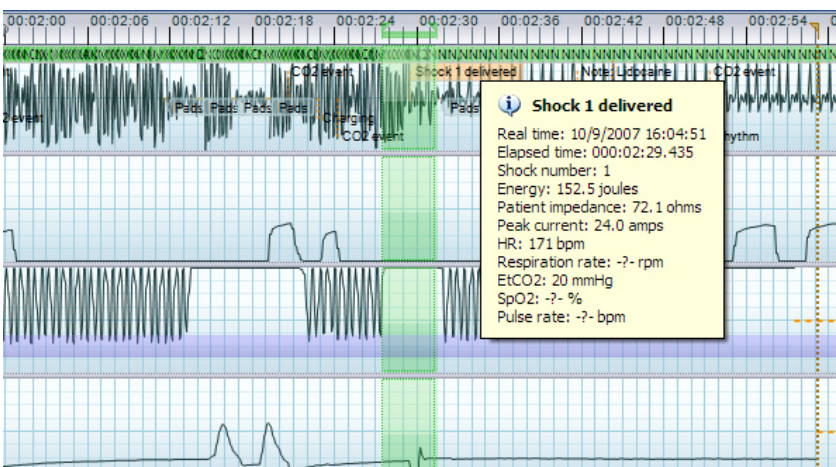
00:02:00 00:02:06 00:02:12 00:02:18 00:02:24 00:02:30 00:02:36 00:02:42 00:02:48 00:02:54

CO2 event Shock 1 delivered Note: Lidocaine CO2 event

2 event Pads Pads Pads Pads Charging Pads

CO2 event

Shock 1 delivered
Real time: 10/9/2007 16:04:51
Elapsed time: 000:02:29.435
Shock number: 1
Energy: 152.5 joules
Patient impedance: 72.1 ohms
Peak current: 24.0 amps
HR: 171 bpm
Respiration rate: -?- rpm
EtCO2: 20 mmHg
SpO2: -?- %
Pulse rate: -?- bpm

hythm